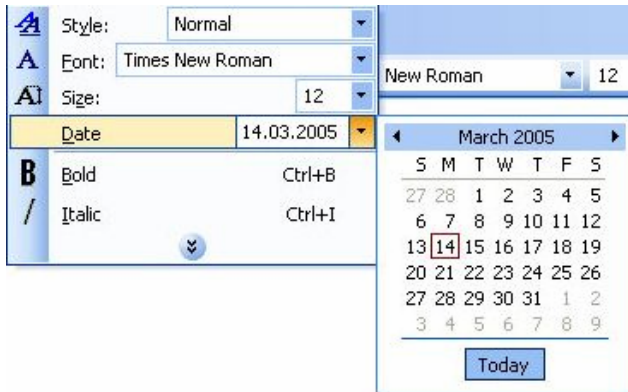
Style: Normal
Font: Times New Roman
Size: 12
Date 14.03.2005
Bold Ctrl+B
Italic Ctrl+I

New Roman 12

March 2005

| S | M | T | W | T | F | S |
|---|---|---|---|---|---|---|
| 27 | 28 | 1 | 2 | 3 | 4 | 5 |
| 6 | 7 | 8 | 9 | 10 | 11 | 12 |
| 13 | 14 | 15 | 16 | 17 | 18 | 19 |
| 20 | 21 | 22 | 23 | 24 | 25 | 26 |
| 27 | 28 | 29 | 30 | 31 | 1 | 2 |
| 3 | 4 | 5 | 6 | 7 | 8 | 9 |

Today